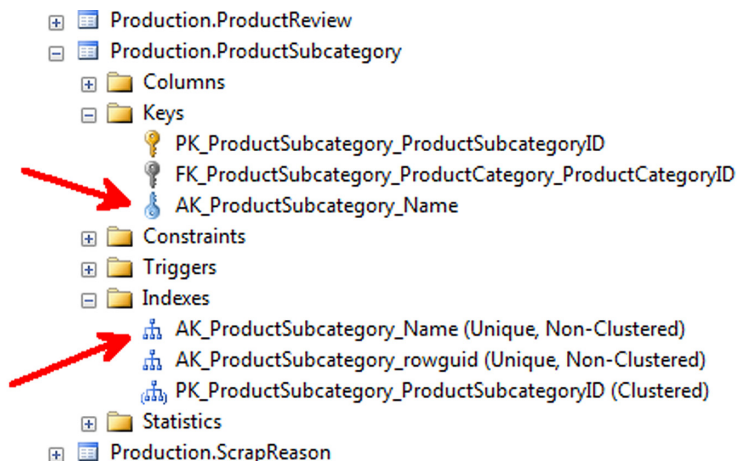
Production.ProductReview
Production.ProductSubcategory
Columns
Keys
PK_ProductSubcategory_ProductSubcategoryID
FK_ProductSubcategory_ProductCategory_ProductCategoryID
AK_ProductSubcategory_Name
Constraints
Triggers
Indexes
AK_ProductSubcategory_Name (Unique, Non-Clustered)
AK_ProductSubcategory_rowguid (Unique, Non-Clustered)
PK_ProductSubcategory_ProductSubcategoryID (Clustered)
Statistics
Production.ScrapReason